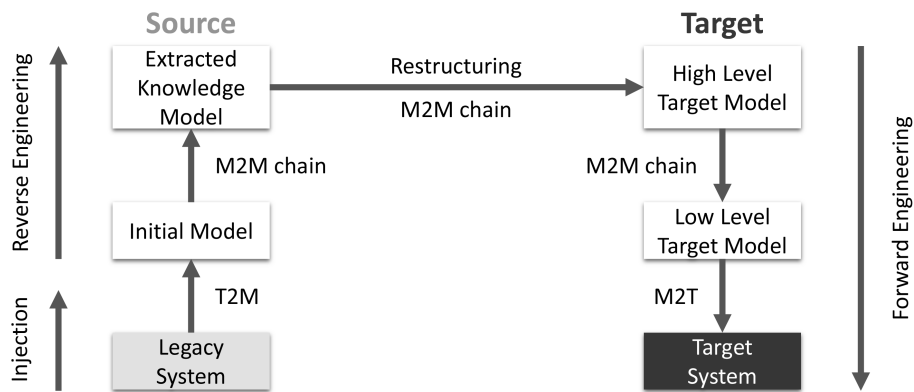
Source

Target

Reverse Engineering

Injection

Extracted Knowledge Model

Restructuring

M2M chain

High Level Target Model

Forward Engineering

M2M chain

M2M chain

Initial Model

Low Level Target Model

T2M

M2T

Legacy System

Target System